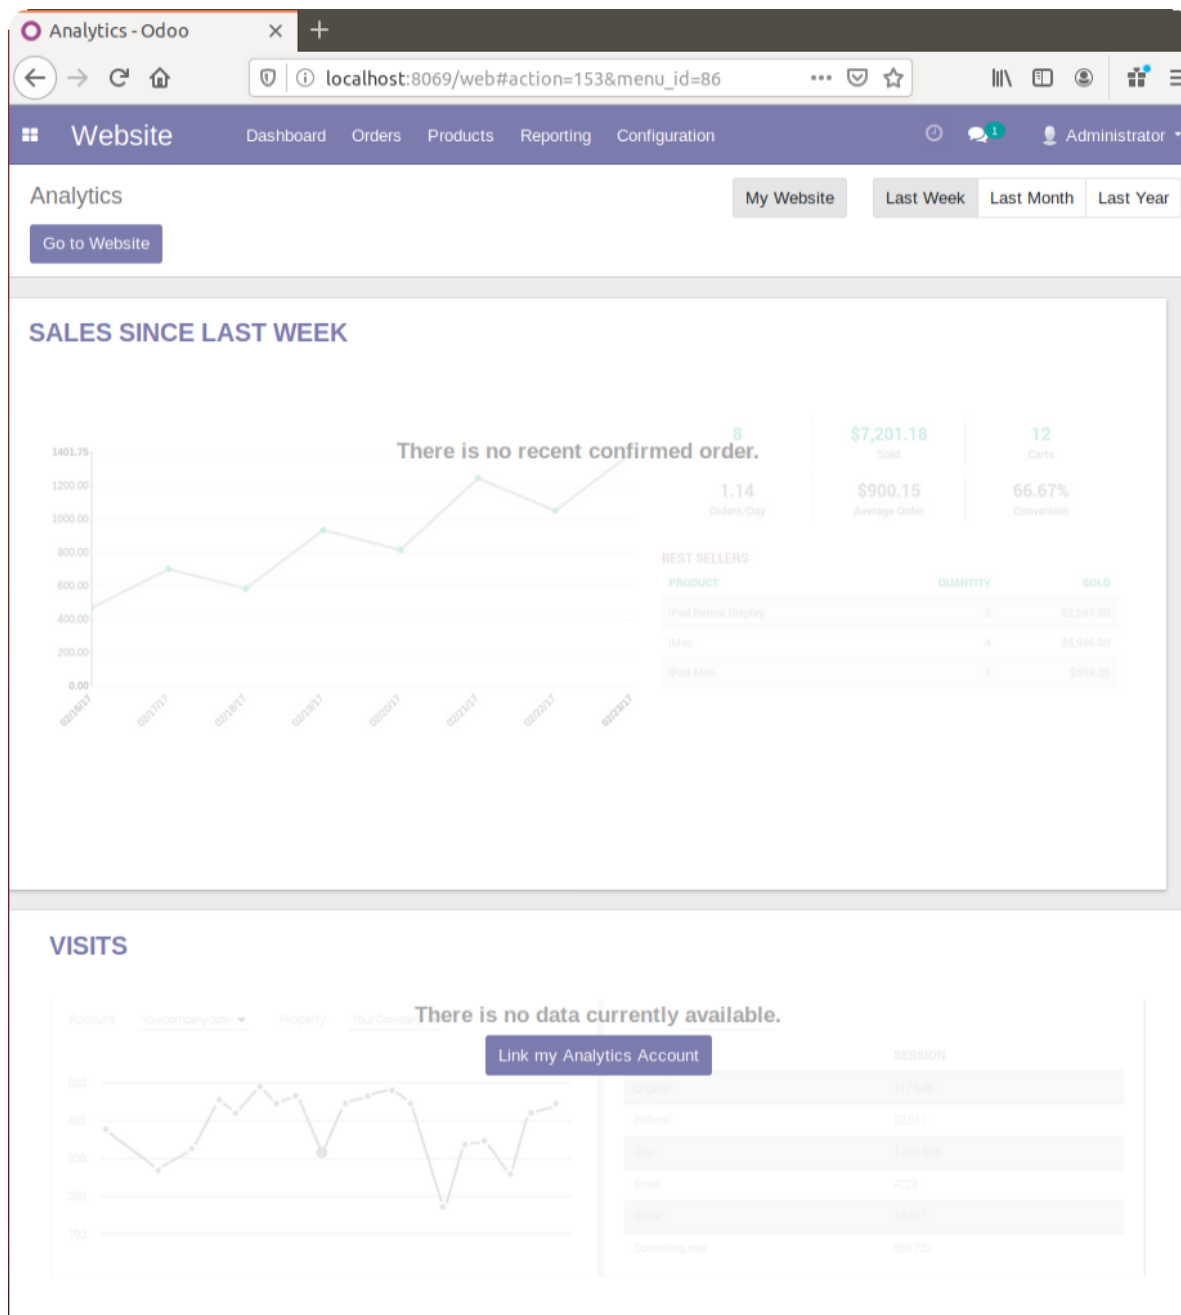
Analytics - Odoo

localhost:8069/web#action=153&menu_id=86

Website Dashboard Orders Products Reporting Configuration Administrator

Analytics

Go to Website

My Website

Last Week Last Month Last Year

SALES SINCE LAST WEEK

There is no recent confirmed order.

| 8 | $7,201.18 | 12 |
|---|---|---|
| | Sold | Carts |
| 1.14 | $900.15 | 66.67% |
| Orders/Day | Average Order | Conversion |

1401.75
1200.00
1000.00
800.00
600.00
400.00
200.00
0.00

02/16/17 02/17/17 02/18/17 02/19/17 02/20/17 02/21/17 02/22/17 02/23/17

BEST SELLERS

| PRODUCT | QUANTITY | SOLD |
|---|---|---|
| iPad Retina Display | 3 | $2,697.00 |
| iMac | 4 | $5,946.00 |
| iPad Mini | 1 | $599.00 |

VISITS

Account Yourcompany.com Property Your Compa

There is no data currently available.

Link my Analytics Account

SESSION

500
400
300
200
100

| Organic | 717,530 |
|---|---|
| Referral | 32,011 |
| CPC | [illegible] |
| Email | 4223 |
| Social | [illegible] |
| Something else | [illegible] |